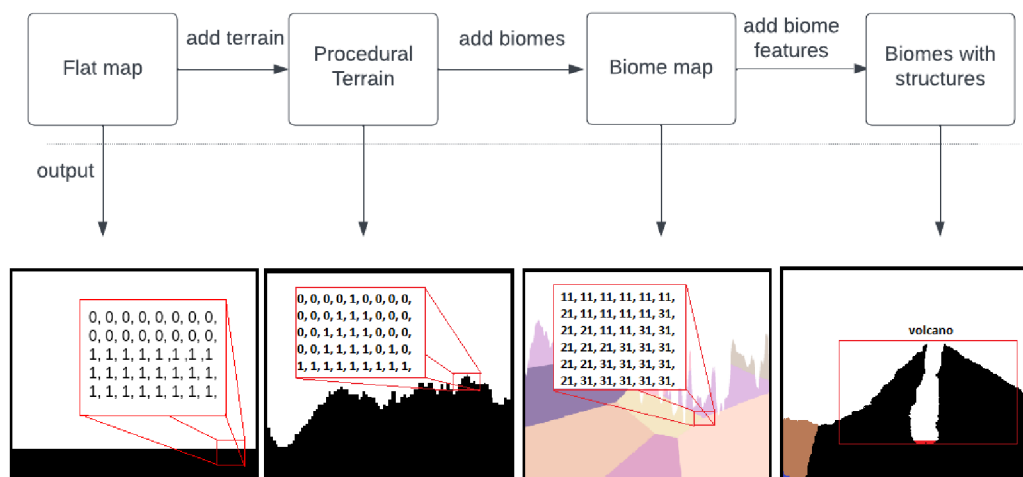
Flat map

add terrain

Procedural Terrain

add biomes

Biome map

add biome features

Biomes with structures

output

0, 0, 0, 0, 0, 0, 0, 0,
0, 0, 0, 0, 0, 0, 0, 0,
1, 1, 1, 1, 1 ,1 ,1 ,1
1, 1, 1, 1, 1, 1, 1, 1,
1, 1, 1, 1, 1, 1, 1, 1,

0, 0, 0, 0, 1, 0, 0, 0, 0,
0, 0, 0, 1, 1, 1, 0, 0, 0,
0, 0, 1, 1, 1, 1, 0, 0, 0,
0, 0, 1, 1, 1, 1, 0, 1, 0,
1, 1, 1, 1, 1, 1, 1, 1, 1,

11, 11, 11, 11, 11, 11,
21, 11, 11, 11, 11, 31,
21, 21, 11, 11, 31, 31,
21, 21, 21, 31, 31, 31,
21, 21, 31, 31, 31, 31,
21, 31, 31, 31, 31, 31,

volcano